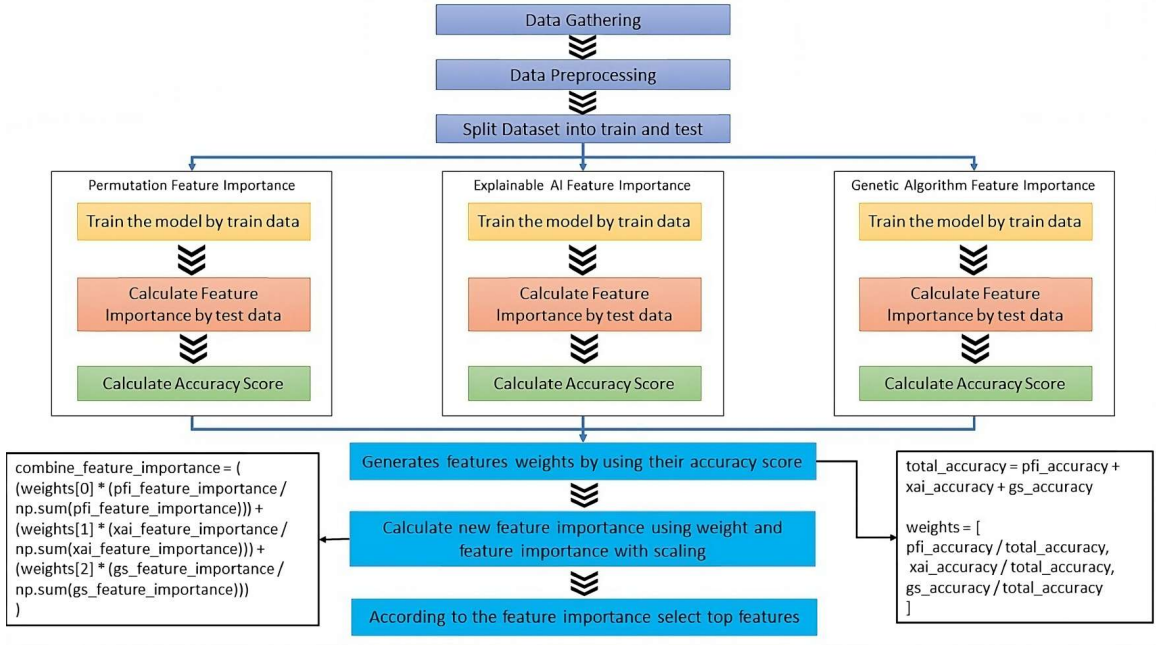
Data Gathering

Data Preprocessing

Split Dataset into train and test

Permutation Feature Importance

Train the model by train data

Calculate Feature Importance by test data

Calculate Accuracy Score

Explainable AI Feature Importance

Train the model by train data

Calculate Feature Importance by test data

Calculate Accuracy Score

Genetic Algorithm Feature Importance

Train the model by train data

Calculate Feature Importance by test data

Calculate Accuracy Score

Generates features weights by using their accuracy score

Calculate new feature importance using weight and feature importance with scaling

According to the feature importance select top features

combine_feature_importance = (
(weights[0] * (pfi_feature_importance / np.sum(pfi_feature_importance))) +
(weights[1] * (xai_feature_importance / np.sum(xai_feature_importance))) +
(weights[2] * (gs_feature_importance / np.sum(gs_feature_importance)))
)

total_accuracy = pfi_accuracy + xai_accuracy + gs_accuracy

weights = [
pfi_accuracy / total_accuracy,
xai_accuracy / total_accuracy,
gs_accuracy / total_accuracy
]